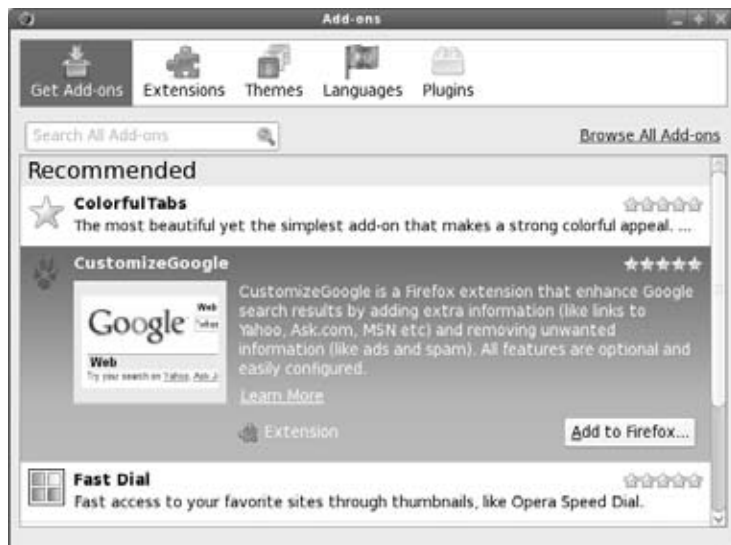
Add-ons

Get Add-ons
Extensions
Themes
Languages
Plugins

Search All Add-ons
Browse All Add-ons

Recommended

ColorfulTabs
The most beautiful yet the simplest add-on that makes a strong colorful appeal. ...

CustomizeGoogle
Google
Web
Web
Try your search on Yahoo, Ask.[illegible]
CustomizeGoogle is a Firefox extension that enhance Google search results by adding extra information (like links to Yahoo, Ask.com, MSN etc) and removing unwanted information (like ads and spam). All features are optional and easily configured.
Learn More
Extension
Add to Firefox...

Fast Dial
Fast access to your favorite sites through thumbnails, like Opera Speed Dial.